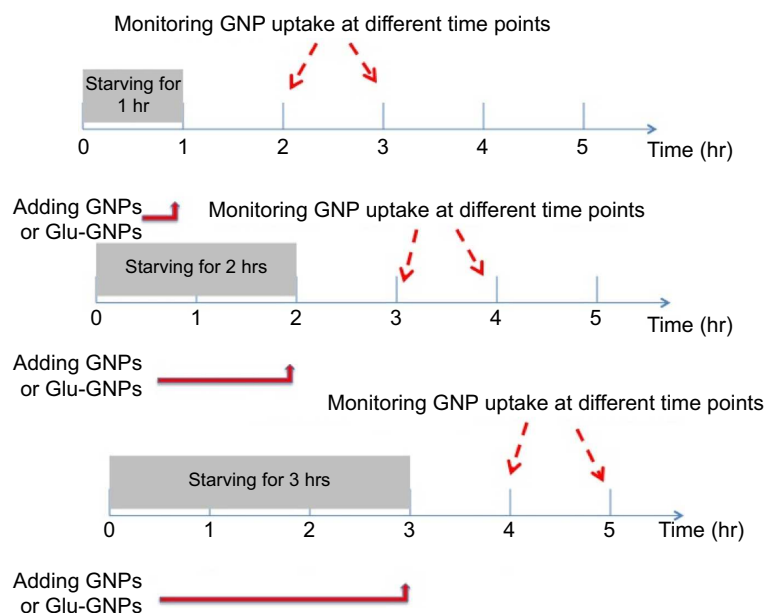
Monitoring GNP uptake at different time points

Starving for 1 hr

0 1 2 3 4 5 Time (hr)

Adding GNPs or Glu-GNPs

Monitoring GNP uptake at different time points

Starving for 2 hrs

0 1 2 3 4 5 Time (hr)

Adding GNPs or Glu-GNPs

Monitoring GNP uptake at different time points

Starving for 3 hrs

0 1 2 3 4 5 Time (hr)

Adding GNPs or Glu-GNPs